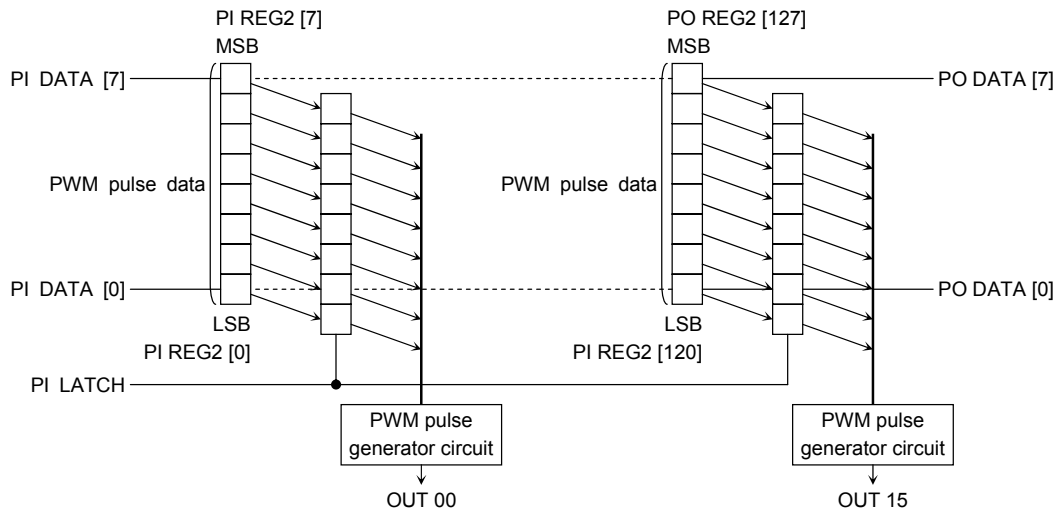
PI REG2 [7]
MSB
PI DATA [7]
PWM pulse data
PI DATA [0]
LSB
PI REG2 [0]
PI LATCH
PWM pulse generator circuit
OUT 00

PO REG2 [127]
MSB
PO DATA [7]
PWM pulse data
PO DATA [0]
LSB
PI REG2 [120]
PWM pulse generator circuit
OUT 15